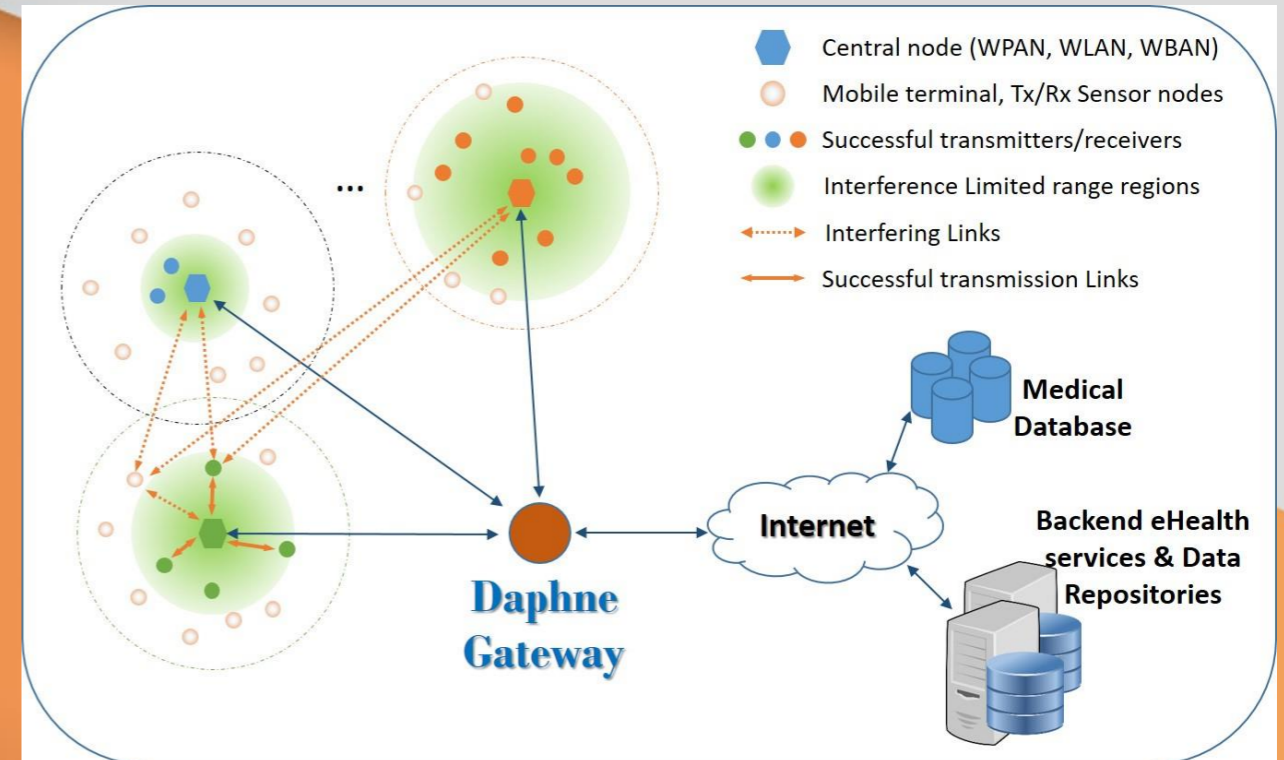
Central node (WPAN, WLAN, WBAN)
Mobile terminal, Tx/Rx Sensor nodes
Successful transmitters/receivers
Interference Limited range regions
Interfering Links
Successful transmission Links

...

Medical Database

Internet

Backend eHealth services & Data Repositories

Daphne Gateway